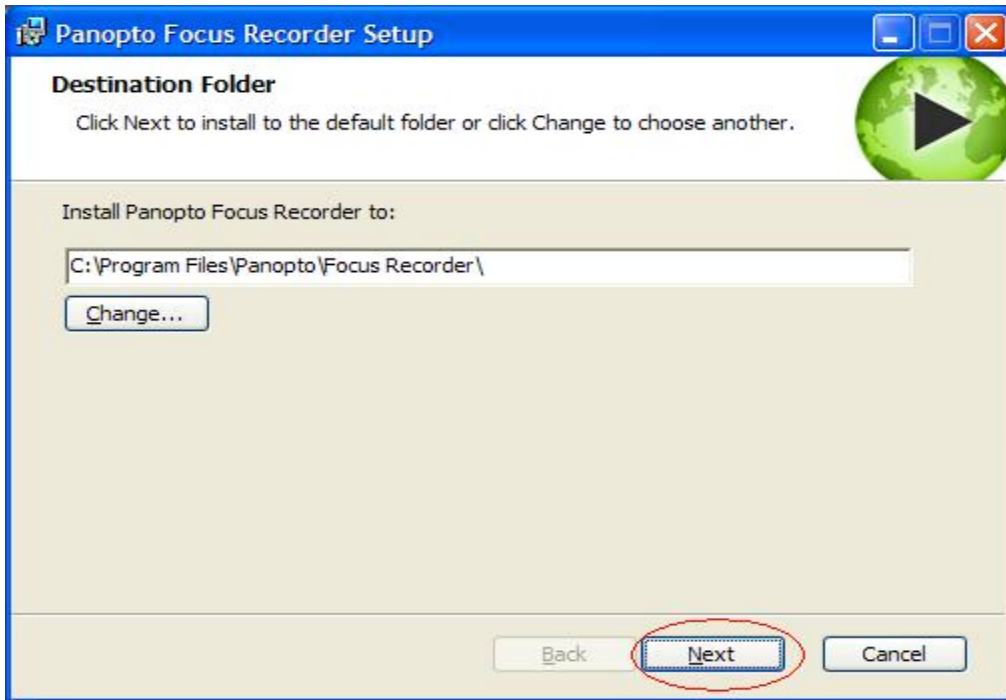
Panopto Focus Recorder Setup

Destination Folder

Click Next to install to the default folder or click Change to choose another.

Install Panopto Focus Recorder to:

C:\Program Files\Panopto\Focus Recorder\

Change...

Back

Next

Cancel